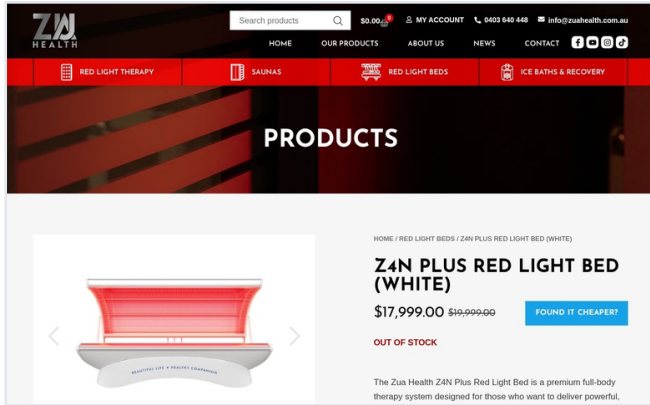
ZU HEALTH

Search products

$0.00 0

MY ACCOUNT

0403 640 448

info@zuahealth.com.au

HOME OUR PRODUCTS ABOUT US NEWS CONTACT

RED LIGHT THERAPY SAUNAS RED LIGHT BEDS ICE BATHS & RECOVERY

PRODUCTS

HOME / RED LIGHT BEDS / Z4N PLUS RED LIGHT BED (WHITE)

Z4N PLUS RED LIGHT BED (WHITE)

$17,999.00 ~~$19,999.00~~

FOUND IT CHEAPER?

OUT OF STOCK

BEAUTIFUL LIFE • HEALTHY COMPANION

The Zua Health Z4N Plus Red Light Bed is a premium full-body therapy system designed for those who want to deliver powerful,